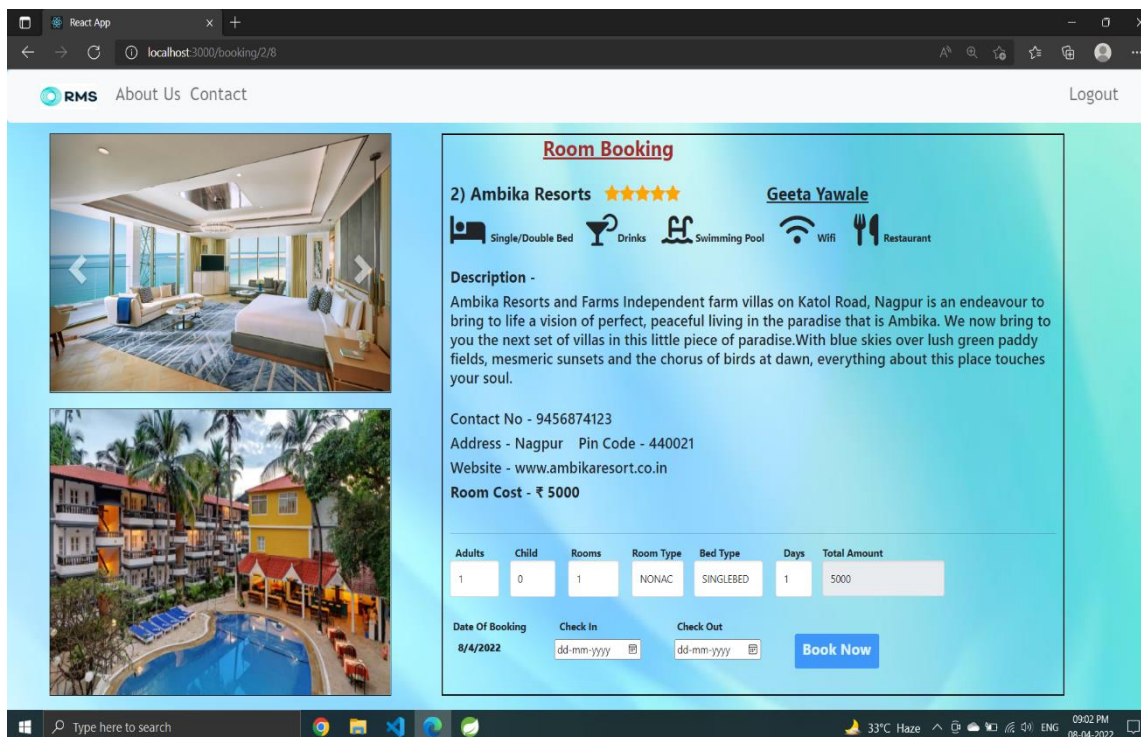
React App
localhost:3000/booking/2/8

RMS About Us Contact
Logout

Room Booking

2) Ambika Resorts ★★★★★ Geeta Yawale

Single/Double Bed Drinks Swimming Pool Wifi Restaurant

Description -
Ambika Resorts and Farms Independent farm villas on Katol Road, Nagpur is an endeavour to bring to life a vision of perfect, peaceful living in the paradise that is Ambika. We now bring to you the next set of villas in this little piece of paradise.With blue skies over lush green paddy fields, mesmeric sunsets and the chorus of birds at dawn, everything about this place touches your soul.

Contact No - 9456874123
Address - Nagpur Pin Code - 440021
Website - www.ambikaresort.co.in
Room Cost - ₹ 5000

Adults 1
Child 0
Rooms 1
Room Type NONAC
Bed Type SINGLEBED
Days 1
Total Amount 5000

Date Of Booking 8/4/2022
Check In dd-mm-yyyy
Check Out dd-mm-yyyy
Book Now

Type here to search
33°C Haze ENG 09:02 PM 08-04-2022